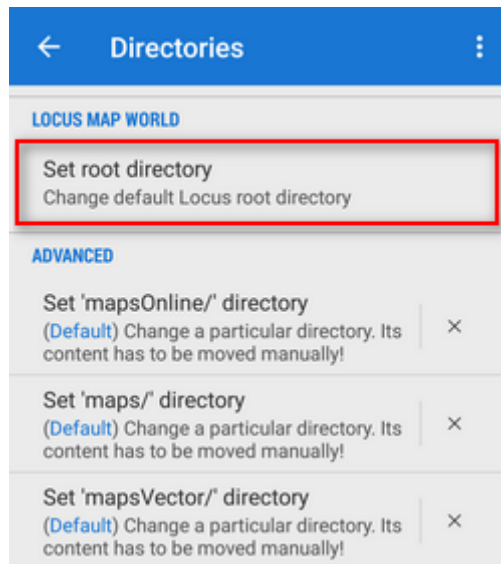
Directories

LOCUS MAP WORLD

Set root directory
Change default Locus root directory

ADVANCED

Set 'mapsOnline/' directory
(Default) Change a particular directory. Its content has to be moved manually!

×

Set 'maps/' directory
(Default) Change a particular directory. Its content has to be moved manually!

×

Set 'mapsVector/' directory
(Default) Change a particular directory. Its content has to be moved manually!

×